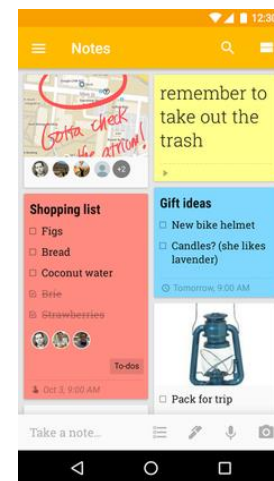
12:3

Notes

Gotta check the atrium!

+2

remember to take out the trash

Shopping list

☐ Figs

☐ Bread

☐ Coconut water

☐ ~~Brie~~

☐ ~~Strawberries~~

To-dos

Oct 3, 9:00 AM

Gift ideas

☐ New bike helmet

☐ Candles? (she likes lavender)

Tomorrow, 9:00 AM

☐ Pack for trip

Take a note...